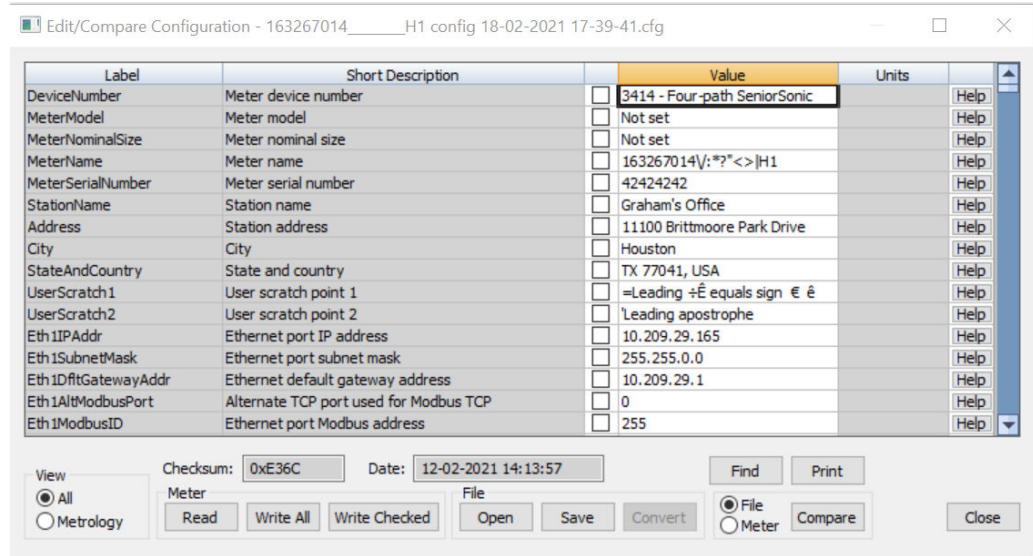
Edit/Compare Configuration - 163267014______H1 config 18-02-2021 17-39-41.cfg

| Label | Short Description | | Value | Units | |
|---|---|---|---|---|---|
| DeviceNumber | Meter device number | | 3414 - Four-path SeniorSonic | | Help |
| MeterModel | Meter model | | Not set | | Help |
| MeterNominalSize | Meter nominal size | | Not set | | Help |
| MeterName | Meter name | | 163267014\/:*?"<>\|H1 | | Help |
| MeterSerialNumber | Meter serial number | | 42424242 | | Help |
| StationName | Station name | | Graham's Office | | Help |
| Address | Station address | | 11100 Brittmoore Park Drive | | Help |
| City | City | | Houston | | Help |
| StateAndCountry | State and country | | TX 77041, USA | | Help |
| UserScratch1 | User scratch point 1 | | =Leading ÷Ê equals sign € ê | | Help |
| UserScratch2 | User scratch point 2 | | 'Leading apostrophe | | Help |
| Eth1IPAddr | Ethernet port IP address | | 10.209.29.165 | | Help |
| Eth1SubnetMask | Ethernet port subnet mask | | 255.255.0.0 | | Help |
| Eth1DfltGatewayAddr | Ethernet default gateway address | | 10.209.29.1 | | Help |
| Eth1AltModbusPort | Alternate TCP port used for Modbus TCP | | 0 | | Help |
| Eth1ModbusID | Ethernet port Modbus address | | 255 | | Help |

View
All
Metrology

Checksum: 0xE36C Date: 12-02-2021 14:13:57

Meter
Read Write All Write Checked

File
Open Save Convert

Find Print

File
Meter
Compare

Close